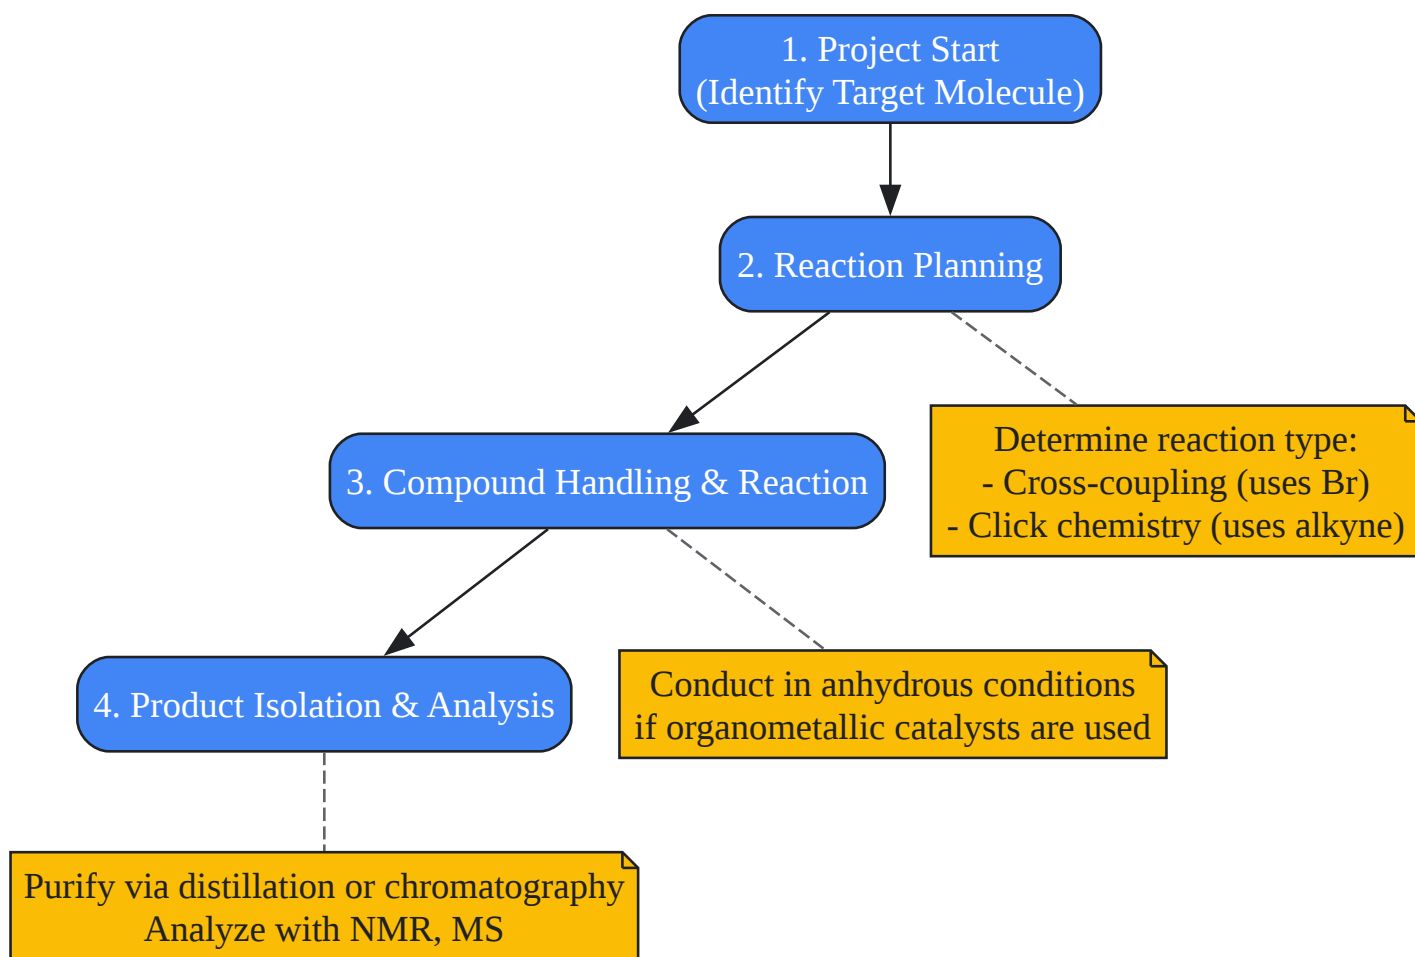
1. Project Start
(Identify Target Molecule)

2. Reaction Planning

Determine reaction type:
- Cross-coupling (uses Br)
- Click chemistry (uses alkyne)

3. Compound Handling & Reaction

Conduct in anhydrous conditions
if organometallic catalysts are used

4. Product Isolation & Analysis

Purify via distillation or chromatography
Analyze with NMR, MS